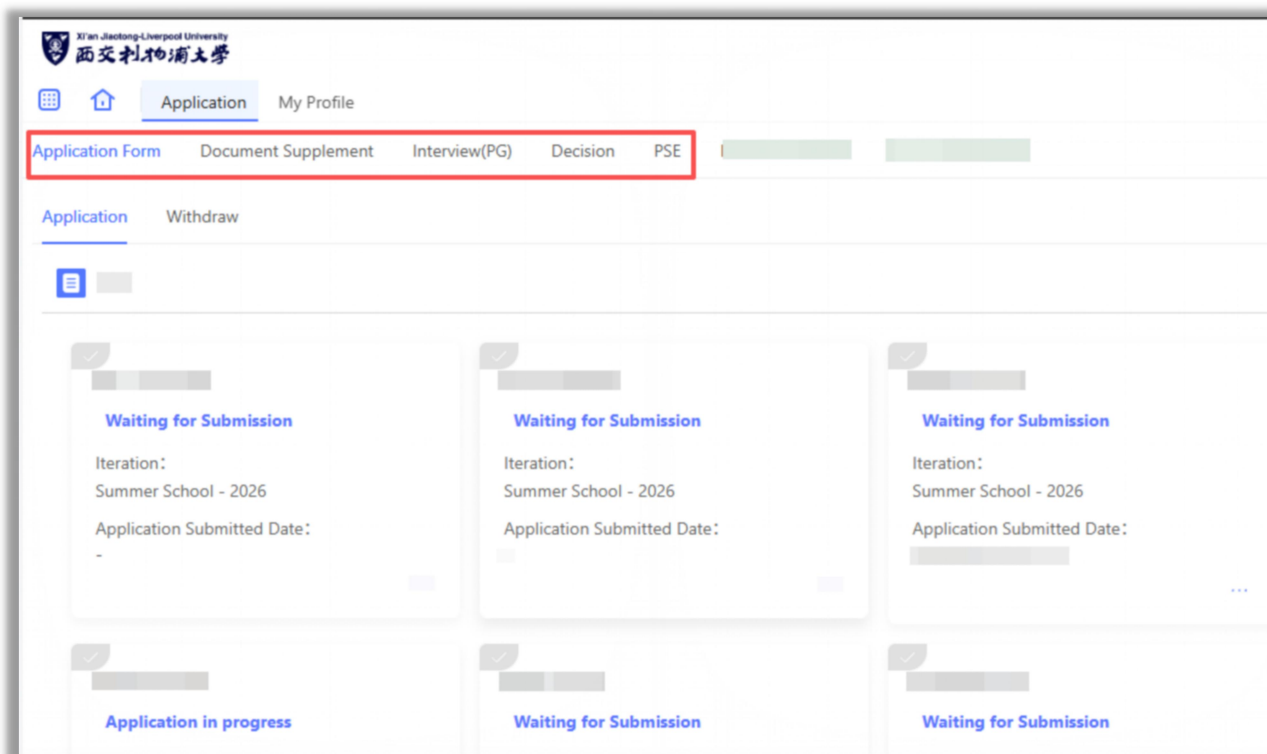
Xi'an Jiaotong-Liverpool University
西交利物浦大学

Application My Profile

Application Form Document Supplement Interview(PG) Decision PSE

Application Withdraw

Waiting for Submission
Iteration:
Summer School - 2026
Application Submitted Date:
-

Waiting for Submission
Iteration:
Summer School - 2026
Application Submitted Date:

Waiting for Submission
Iteration:
Summer School - 2026
Application Submitted Date:

...

Application in progress

Waiting for Submission

Waiting for Submission